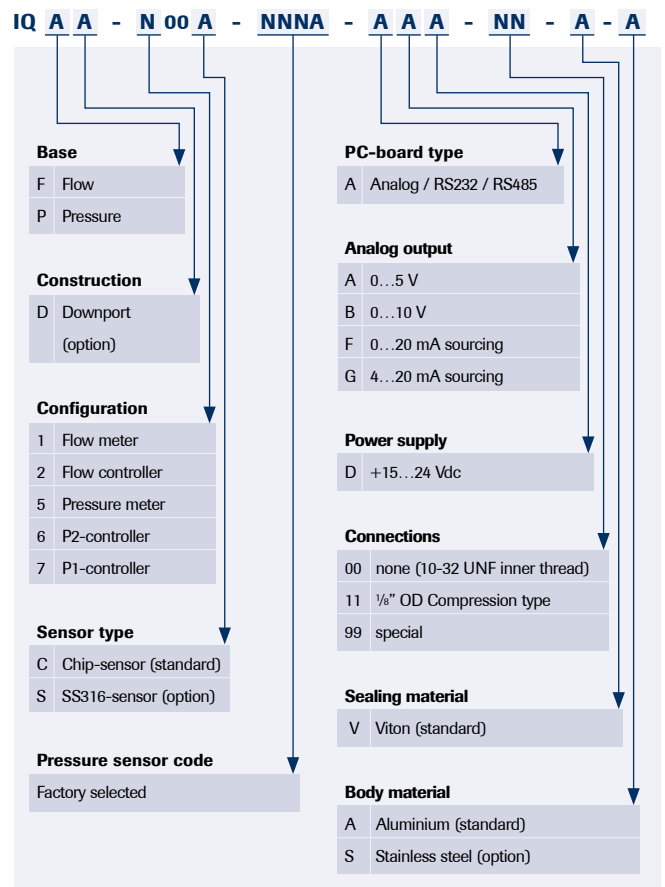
IQ A A - N 00 A - NNNA - A A A - NN - A - A

**Base**

| F | Flow |
|---|---|
| P | Pressure |

**Construction**

| D | Downport (option) |
|---|---|

**Configuration**

| 1 | Flow meter |
|---|---|
| 2 | Flow controller |
| 5 | Pressure meter |
| 6 | P2-controller |
| 7 | P1-controller |

**Sensor type**

| C | Chip-sensor (standard) |
|---|---|
| S | SS316-sensor (option) |

**Pressure sensor code**

Factory selected

**PC-board type**

| A | Analog / RS232 / RS485 |
|---|---|

**Analog output**

| A | 0…5 V |
|---|---|
| B | 0…10 V |
| F | 0…20 mA sourcing |
| G | 4…20 mA sourcing |

**Power supply**

| D | +15…24 Vdc |
|---|---|

**Connections**

| 00 | none (10-32 UNF inner thread) |
|---|---|
| 11 | ⅛" OD Compression type |
| 99 | special |

**Sealing material**

| V | Viton (standard) |
|---|---|

**Body material**

| A | Aluminium (standard) |
|---|---|
| S | Stainless steel (option) |